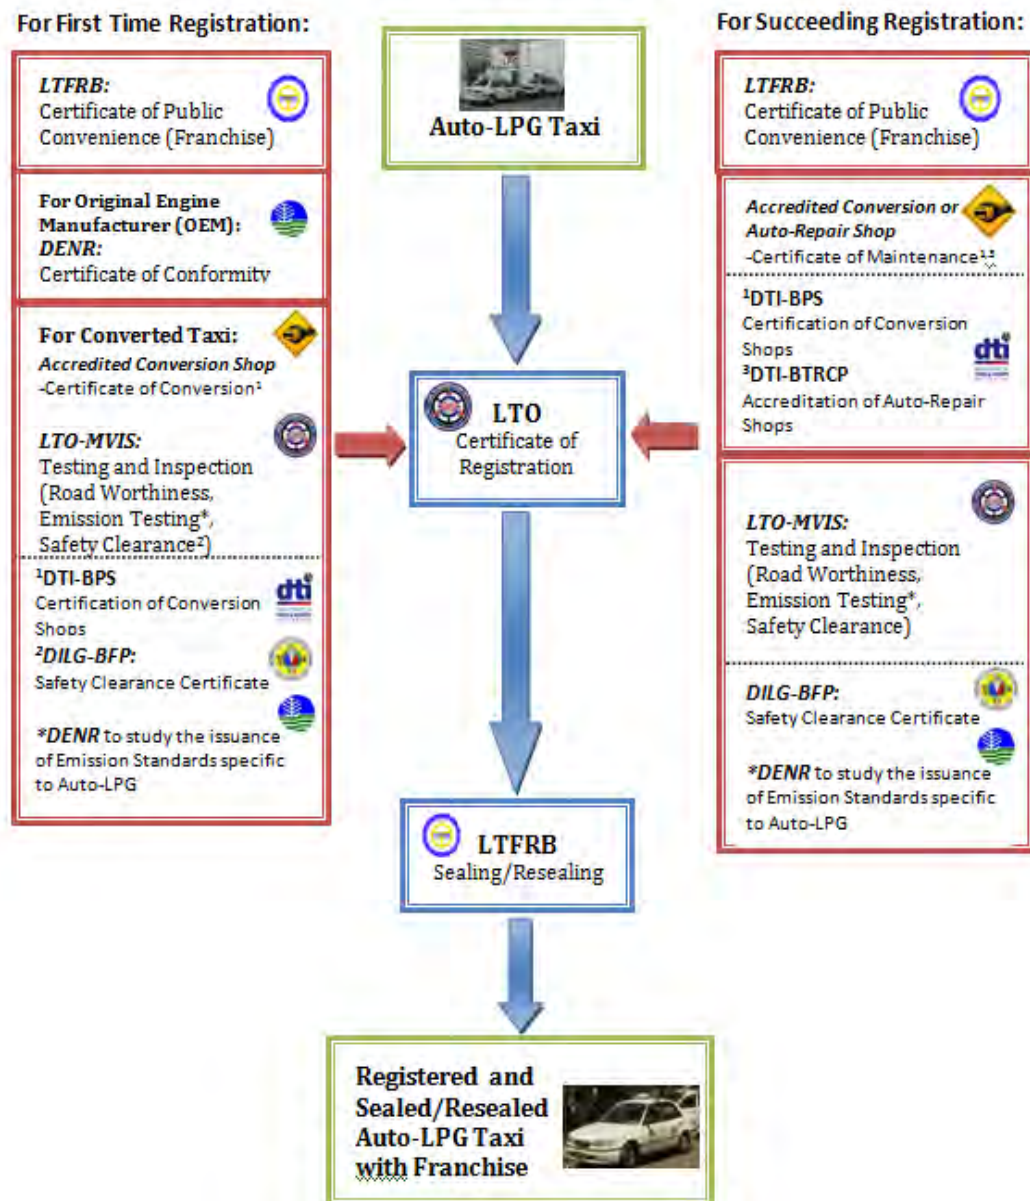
For First Time Registration:

LTFRB:
Certificate of Public Convenience (Franchise)

For Original Engine Manufacturer (OEM):
DENR:
Certificate of Conformity

For Converted Taxi:
Accredited Conversion Shop
-Certificate of Conversion¹

LTO-MVIS:
Testing and Inspection (Road Worthiness, Emission Testing*, Safety Clearance²)

¹DTI-BPS
Certification of Conversion Shops
²DILG-BFP:
Safety Clearance Certificate

*DENR to study the issuance of Emission Standards specific to Auto-LPG

Auto-LPG Taxi

LTO
Certificate of Registration

LTFRB
Sealing/Resealing

Registered and Sealed/Resealed Auto-LPG Taxi with Franchise

For Succeeding Registration:

LTFRB:
Certificate of Public Convenience (Franchise)

Accredited Conversion or Auto-Repair Shop
-Certificate of Maintenance¹³

¹DTI-BPS
Certification of Conversion Shops
³DTI-BTRCP
Accreditation of Auto-Repair Shops

LTO-MVIS:
Testing and Inspection (Road Worthiness, Emission Testing*, Safety Clearance)

DILG-BFP:
Safety Clearance Certificate

*DENR to study the issuance of Emission Standards specific to Auto-LPG